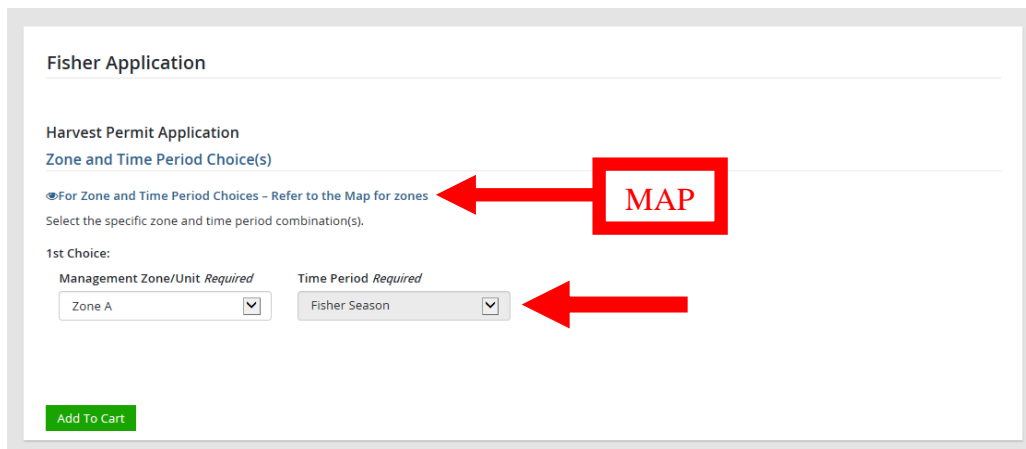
Fisher Application

Harvest Permit Application

Zone and Time Period Choice(s)

For Zone and Time Period Choices – Refer to the Map for zones

MAP

Select the specific zone and time period combination(s).

1st Choice:

Management Zone/Unit *Required*

Zone A

Time Period *Required*

Fisher Season

Add To Cart